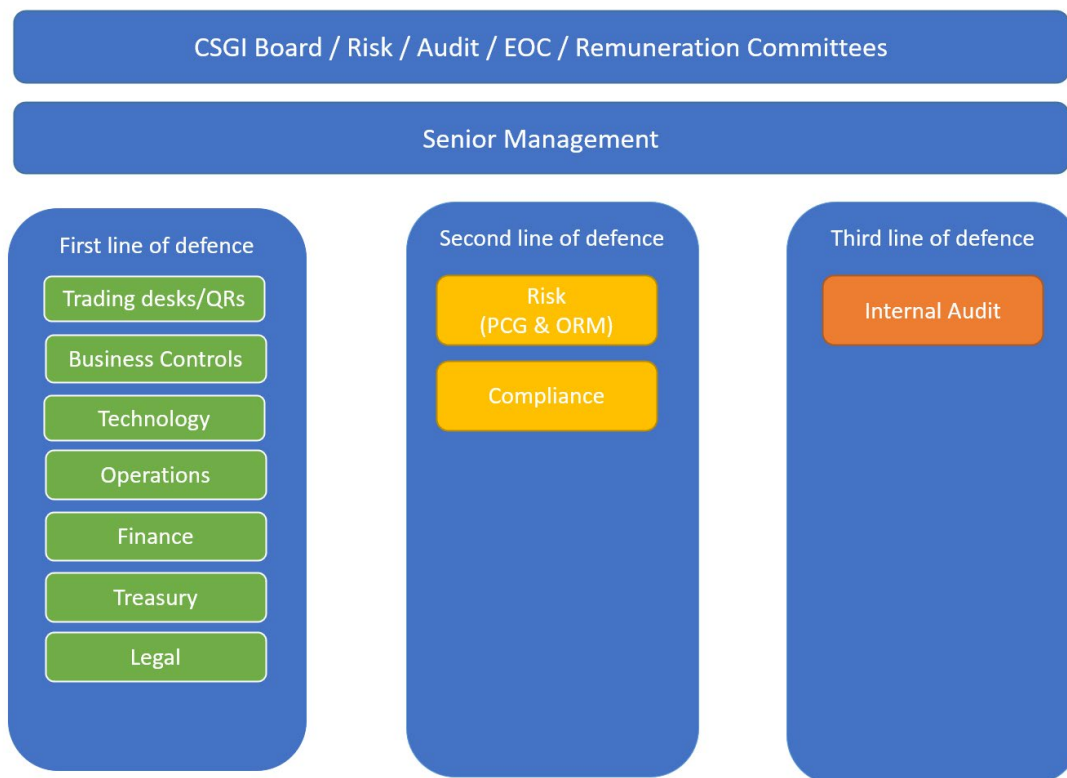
CSGI Board / Risk / Audit / EOC / Remuneration Committees

Senior Management

First line of defence

Trading desks/QRs

Business Controls

Technology

Operations

Finance

Treasury

Legal

Second line of defence

Risk
(PCG & ORM)

Compliance

Third line of defence

Internal Audit